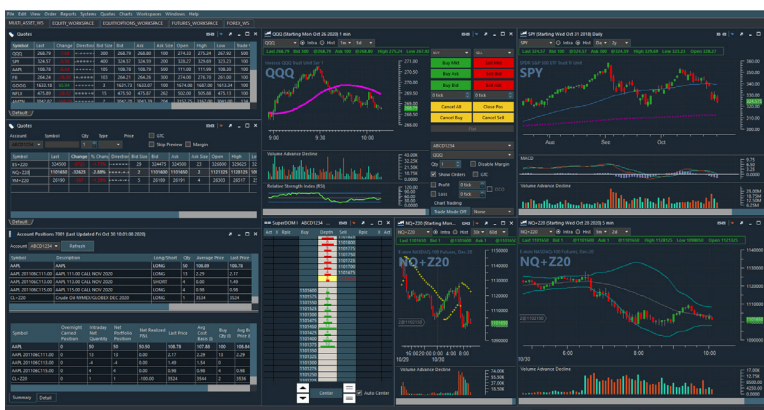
File Edit View Order Reports Systems Quotes Charts Workspaces Windows Help

MULTI_ASSET_WS EQUITY_WORKSPACE EQUITYOPTIONS_WORKSPACE FUTURES_WORKSPACE FOREX_WS

Quotes

| Symbol | Last | Change | Direction | Bid Size | Bid | Ask | Ask Size | Open | High | Low | Trade |
|---|---|---|---|---|---|---|---|---|---|---|---|
| QQQ | 268.79 | | | 200 | 268.79 | 268.80 | 100 | 274.22 | 275.24 | 267.92 | 500 |
| SPY | 324.63 | | | 400 | 324.57 | 324.59 | 200 | 328.27 | 329.69 | 323.25 | 100 |
| AAPL | 108.74 | | | 100 | 108.74 | 108.75 | 500 | 111.06 | 111.99 | 107.72 | 100 |
| FB | 264.24 | | | 200 | 264.21 | 264.28 | 300 | 274.00 | 276.70 | 263.00 | 100 |
| GOOG | 1633.78 | | | 3 | 1631.73 | 1633.07 | 100 | 1674.00 | 1687.00 | 1613.24 | 100 |
| NFLX | 475.89 | | | 19 | 475.89 | 475.67 | 262 | 502.00 | 505.88 | 475.13 | 100 |
| AMZN | 3067.2 | | | 2 | 3067.20 | 3069.33 | 100 | 3195.23 | 3204.40 | 3046.83 | 100 |

Default

Quotes

Account | Symbol | Qty | Type | Price
GTC
Stop Preview
Margin

| Symbol | Last | Change | % Change | Direction | Bid Size | Bid | Ask | Ask Size | Open | High | Low |
|---|---|---|---|---|---|---|---|---|---|---|---|
| ES+Z20 | 324000 | | | | 29 | 324475 | 324500 | 23 | 326900 | 329625 | |
| NQ+Z20 | 1101650 | -32625 | -2.88% | | 1 | 1101650 | 1101700 | 2 | 1121325 | 1125125 | |
| YM+Z20 | 26190 | | | | 3 | 26189 | 26191 | 6 | 26200 | 26517 | |

Default

Account Positions 7001 (Last Updated Fri Oct 30 10:01:08 2020)

Account ABCD1234 Refresh

| Symbol | Description | Long/Short | Qty | Average Price | Last Price |
|---|---|---|---|---|---|
| AAPL | AAPL | LONG | 50 | 108.78 | 108.74 |
| AAPL 201106C111.00 | AAPL 111.00 CALL NOV 2020 | LONG | 13 | 2.29 | 2.17 |
| AAPL 201106C113.00 | AAPL 113.00 CALL NOV 2020 | SHORT | 4 | 0.00 | 1.49 |
| AAPL 201106C115.00 | AAPL 115.00 CALL NOV 2020 | LONG | 4 | 0.00 | 0.98 |
| CL+Z20 | Crude Oil NYMEX/GLOBEX DEC 2020 | LONG | 1 | 3534 | 3524 |

| Symbol | Overnight Carried Position | Intraday Net Quantity | Net Portfolio Position | Net Realized P&L | Last Price | Avg Cost Basis | Buy Qty | Avg Buy Price |
|---|---|---|---|---|---|---|---|---|
| AAPL | 0 | 50 | 50 | | 108.74 | 108.78 | 50 | 108.78 |
| AAPL 201106C111.00 | 0 | 13 | 13 | 0.00 | 2.17 | 2.29 | 13 | 2.29 |
| AAPL 201106C113.00 | 0 | -4 | -4 | 0.00 | 1.49 | 1.54 | 0 | 0 |
| AAPL 201106C115.00 | 0 | 4 | 4 | 0.00 | 0.98 | 0.96 | 4 | 0.96 |
| CL+Z20 | 0 | 1 | 1 | -100.00 | 3524 | 3544 | 2 | 3536 |

Summary Detail

QQQ (Starting Mon Oct 26 2020) 1 min
Intra Min 1m Full
QQQ
Volume Advance Decline
Relative Strength Index (RSI)
Buy MKT | Sell MKT
Buy Fill | Sell Fill
Buy Bid | Sell Ask
Cancel All | Close Pos
Cancel Buy | Cancel Sell
ABCD1234
Qty
Disable Margin
Show Orders
GTC
Profit | 8 tick
Loss | 8 tick
Chart Trading
Trade Mode Off | None

SuperDOM ABCD1234
Buy | Depth | Sell
Center | Auto Center

SPY (Starting Wed Oct 21 2018) Daily
Intra Min Hist 1d Full
SPY
Aug | Sep | Oct
MACD
Volume Advance Decline

NQ+Z20 (Starting Mon Oct 26 2020)
NQ+Z20
10/20 | 9:00 | 10/30
Volume Advance Decline

NQ+Z20 (Starting Wed Oct 28 2020) 5 min
Intra Min Hist
NQ+Z20
8:00 | 6:00 | 8:00
Volume Advance Decline